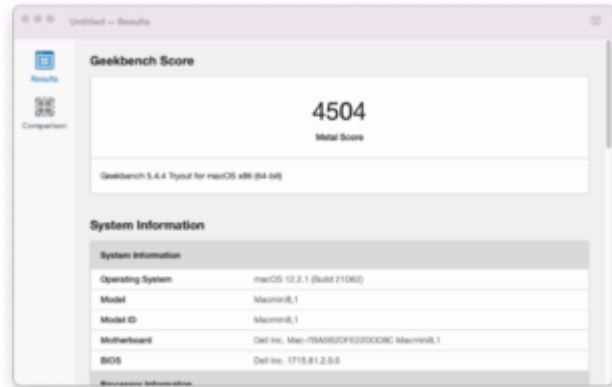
Untitled — Results

Results

Comparison

Geekbench Score

4504

Metal Score

Geekbench 5.4.4 Tryout for macOS x86 (64-bit)

System Information

| System Information | |
|---|---|
| Operating System | macOS 12.2.1 (Build 21D62) |
| Model | Macmini8,1 |
| Model ID | Macmini8,1 |
| Motherboard | Dell Inc. Mac-7BA5B2DFE22DDD8C Macmini8,1 |
| BIOS | Dell Inc. 1715.81.2.0.0 |

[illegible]